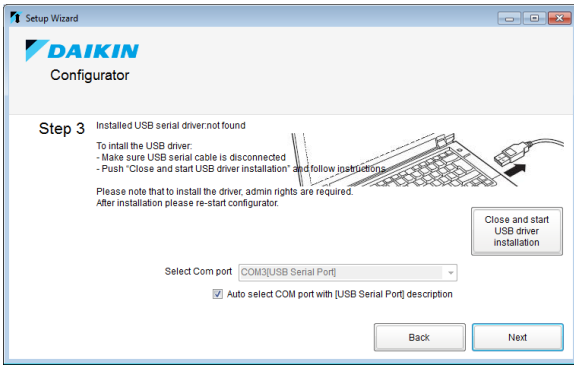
Setup Wizard

DAIKIN
Configurator

Step 3 Installed USB serial driver:not found

To intall the USB driver:
- Make sure USB serial cable is disconnected
- Push "Close and start USB driver installation" and follow instructions.

Please note that to install the driver, admin rights are required.
After installation please re-start configurator.

Close and start USB driver installation

Select Com port COM3[USB Serial Port]

Auto select COM port with [USB Serial Port] description

Back

Next